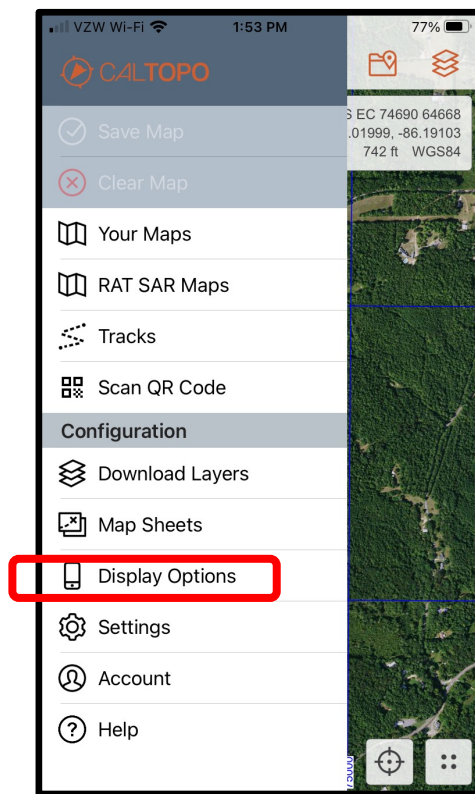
VZW Wi-Fi 1:53 PM 77%

CALTOPO

S EC 74690 64668
.01999, -86.19103
742 ft WGS84

Save Map

Clear Map

Your Maps

RAT SAR Maps

Tracks

Scan QR Code

Configuration

Download Layers

Map Sheets

Display Options

Settings

Account

Help